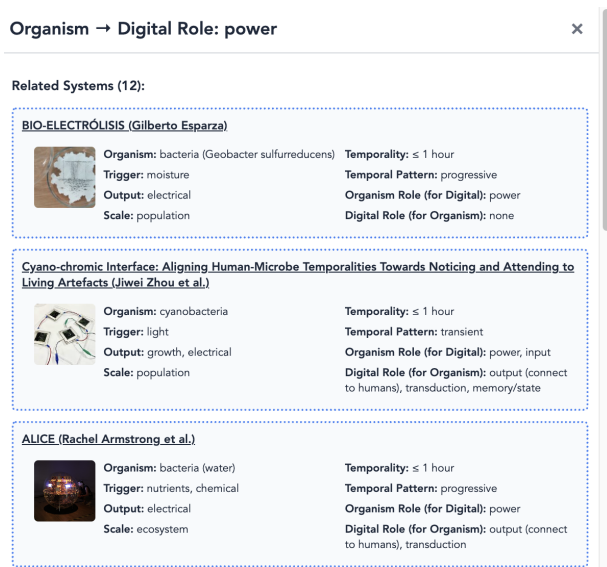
Organism → Digital Role: power

×

Related Systems (12):

BIO-ELECTRÓLISIS (Gilberto Esparza)

Organism: bacteria (Geobacter sulfurreducens)
Trigger: moisture
Output: electrical
Scale: population

Temporality: ≤ 1 hour
Temporal Pattern: progressive
Organism Role (for Digital): power
Digital Role (for Organism): none

Cyano-chromic Interface: Aligning Human-Microbe Temporalities Towards Noticing and Attending to Living Artefacts (Jiwei Zhou et al.)

Organism: cyanobacteria
Trigger: light
Output: growth, electrical
Scale: population

Temporality: ≤ 1 hour
Temporal Pattern: transient
Organism Role (for Digital): power, input
Digital Role (for Organism): output (connect to humans), transduction, memory/state

ALICE (Rachel Armstrong et al.)

Organism: bacteria (water)
Trigger: nutrients, chemical
Output: electrical
Scale: ecosystem

Temporality: ≤ 1 hour
Temporal Pattern: progressive
Organism Role (for Digital): power
Digital Role (for Organism): output (connect to humans), transduction